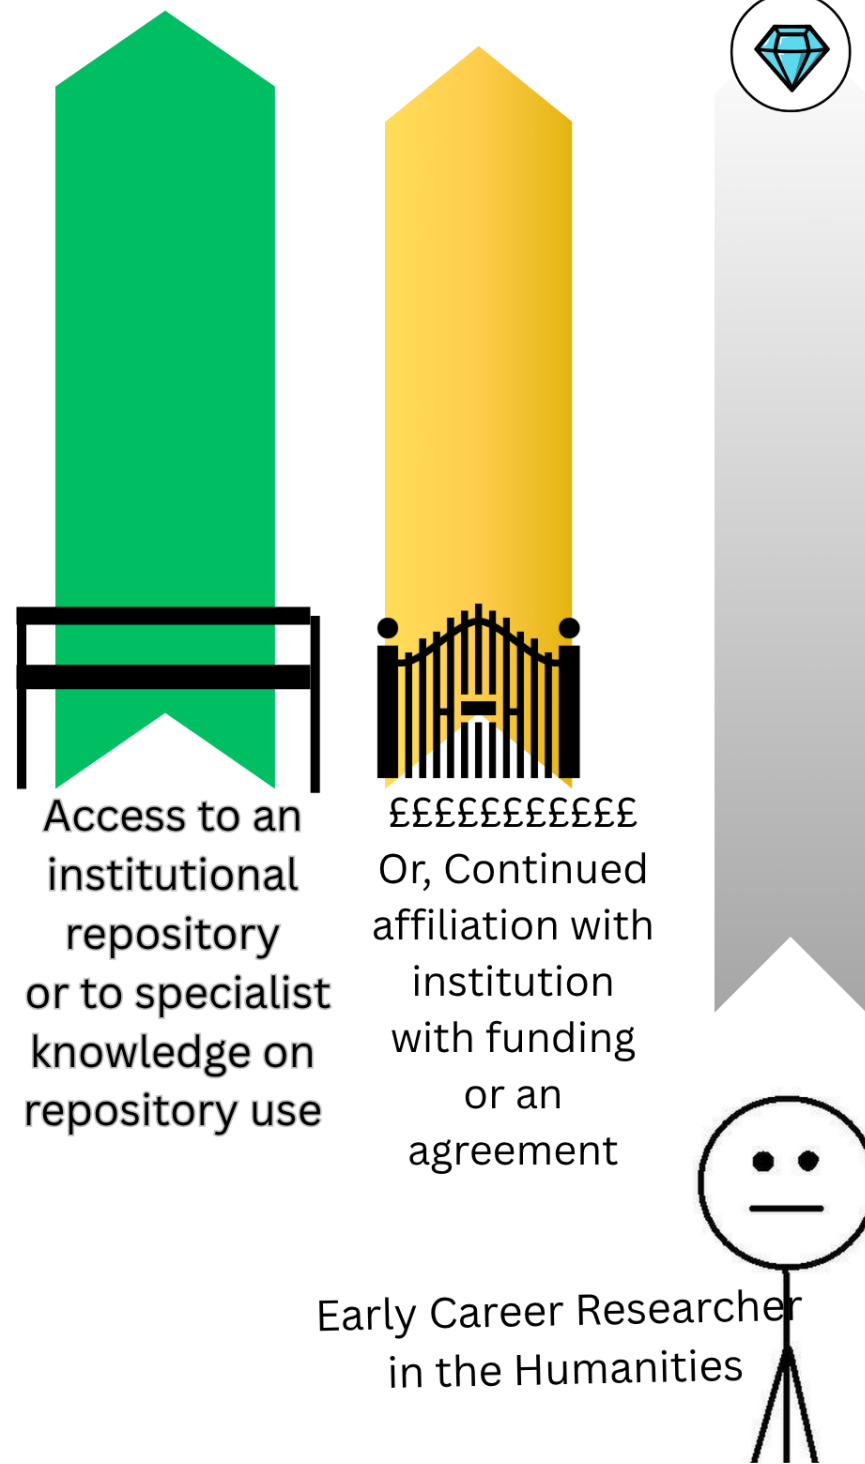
Access to an institutional repository or to specialist knowledge on repository use

££££££££££
Or, Continued affiliation with institution with funding or an agreement

Early Career Researcher in the Humanities